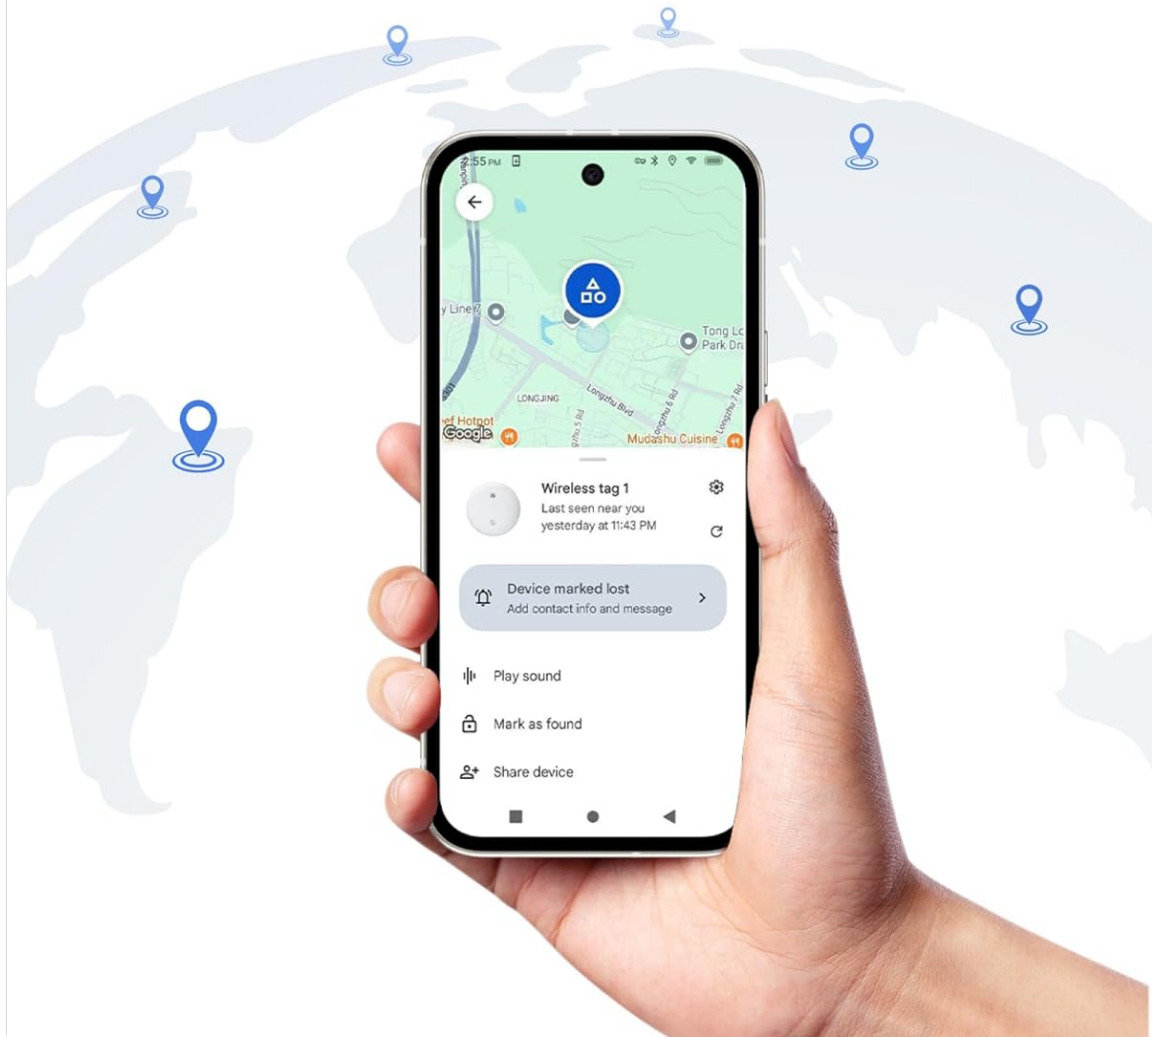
2:55 PM

y Line 7

Tong Lo Park Dri

LONGJING

Longzhu Blvd

Longzhu 6 Rd

Longzhu 5 Rd

Longzhu 7 Rd

ef Hotpot

Google

Mudashu Cuisine

Wireless tag 1
Last seen near you yesterday at 11:43 PM

Device marked lost
Add contact info and message

Play sound

Mark as found

Share device